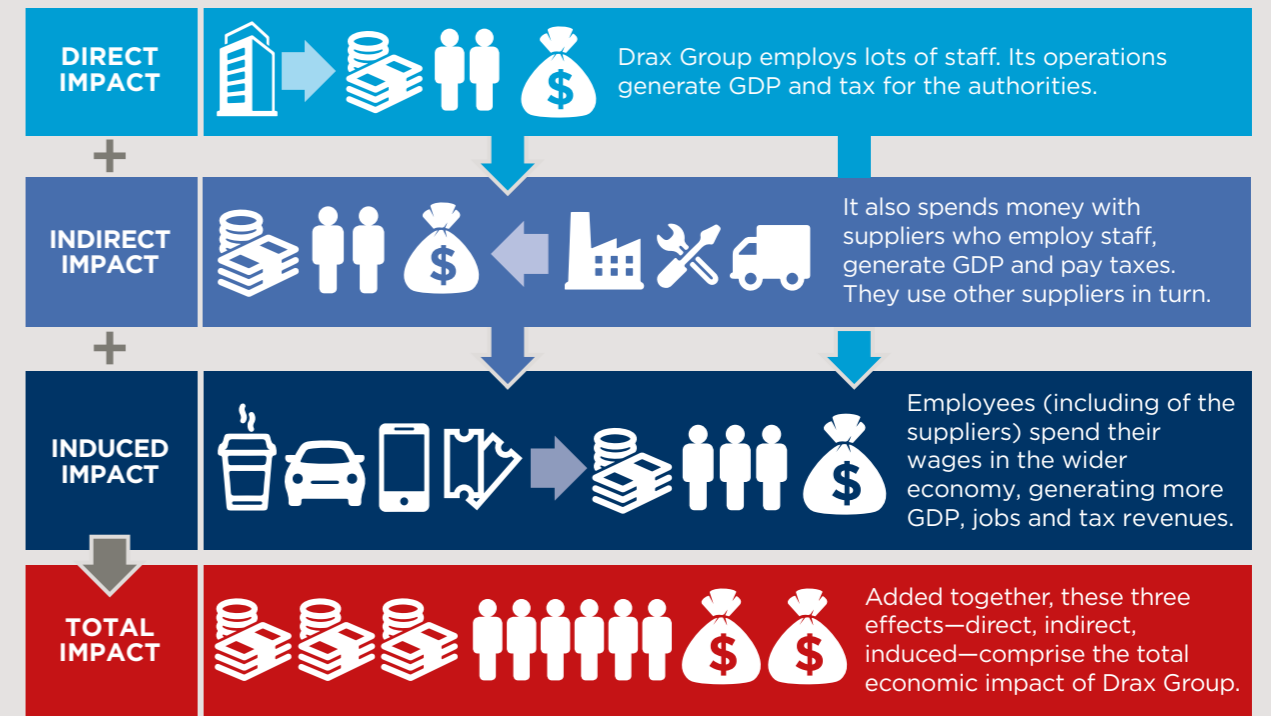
DIRECT IMPACT

$

Drax Group employs lots of staff. Its operations generate GDP and tax for the authorities.

+

INDIRECT IMPACT

$

It also spends money with suppliers who employ staff, generate GDP and pay taxes. They use other suppliers in turn.

+

INDUCED IMPACT

$

Employees (including of the suppliers) spend their wages in the wider economy, generating more GDP, jobs and tax revenues.

TOTAL IMPACT

$

$

Added together, these three effects—direct, indirect, induced—comprise the total economic impact of Drax Group.